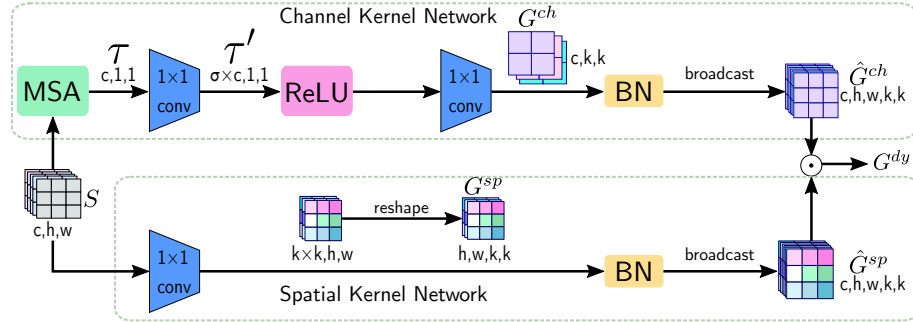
Channel Kernel Network

$G^{ch}$

$\tau$

c,1,1

$\tau'$

σ×c,1,1

MSA

1×1 conv

ReLU

1×1 conv

c,k,k

BN

broadcast

$\hat{G}^{ch}$

c,h,w,k,k

$\odot$

$G^{dy}$

$S$

c,h,w

$G^{sp}$

reshape

k×k,h,w

h,w,k,k

1×1 conv

BN

broadcast

$\hat{G}^{sp}$

c,h,w,k,k

Spatial Kernel Network